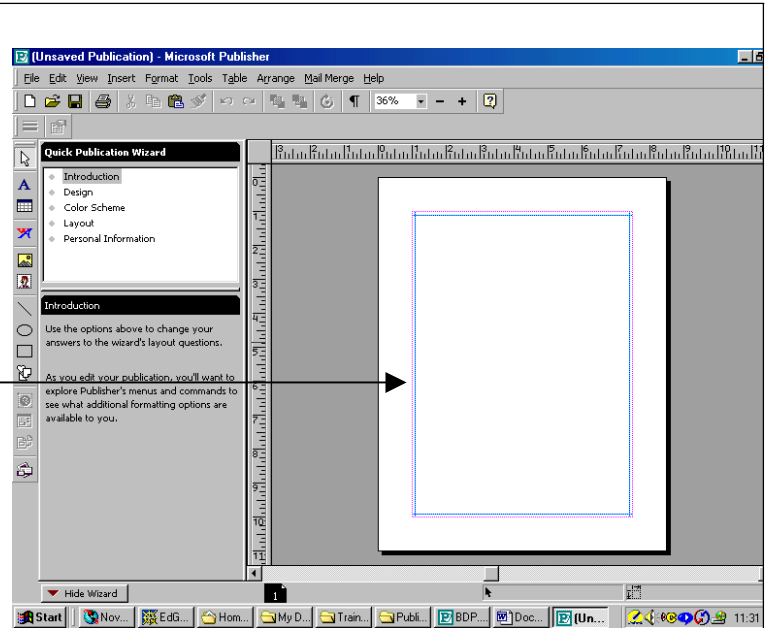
(Unsaved Publication) - Microsoft Publisher

File Edit View Insert Format Tools Table Arrange Mail Merge Help

36%

Quick Publication Wizard

Introduction
Design
Color Scheme
Layout
Personal Information

Introduction

Use the options above to change your answers to the wizard's layout questions.

As you edit your publication, you'll want to explore Publisher's menus and commands to see what additional formatting options are available to you.

Hide Wizard

1

Start | Nov... | EdG... | Hom... | My D... | Train... | Publi... | BDP... | Doc... | (Un...

11:31